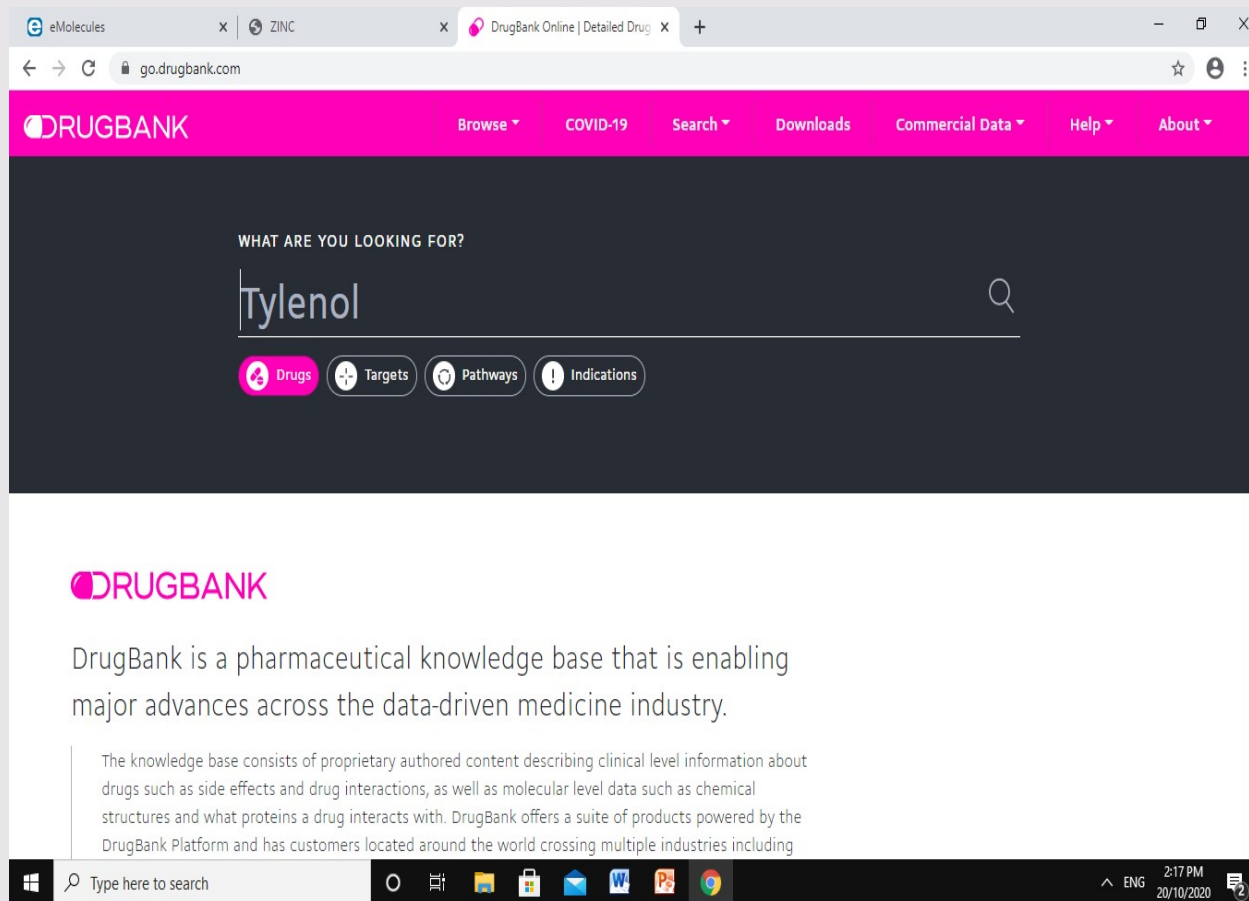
eMolecules
ZINC
DrugBank Online | Detailed Drug
go.drugbank.com

DRUGBANK
Browse
COVID-19
Search
Downloads
Commercial Data
Help
About

WHAT ARE YOU LOOKING FOR?
Tylenol
Drugs
Targets
Pathways
Indications

DRUGBANK
DrugBank is a pharmaceutical knowledge base that is enabling major advances across the data-driven medicine industry.

The knowledge base consists of proprietary authored content describing clinical level information about drugs such as side effects and drug interactions, as well as molecular level data such as chemical structures and what proteins a drug interacts with. DrugBank offers a suite of products powered by the DrugBank Platform and has customers located around the world crossing multiple industries including

Type here to search
ENG
2:17 PM
20/10/2020